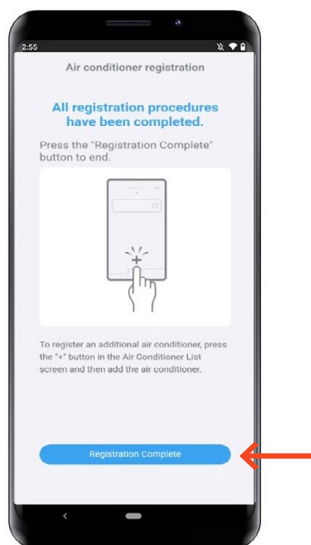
2:55

Air conditioner registration

All registration procedures have been completed.

Press the "Registration Complete" button to end.

+

To register an additional air conditioner, press the "+" button in the Air Conditioner List screen and then add the air conditioner.

Registration Complete